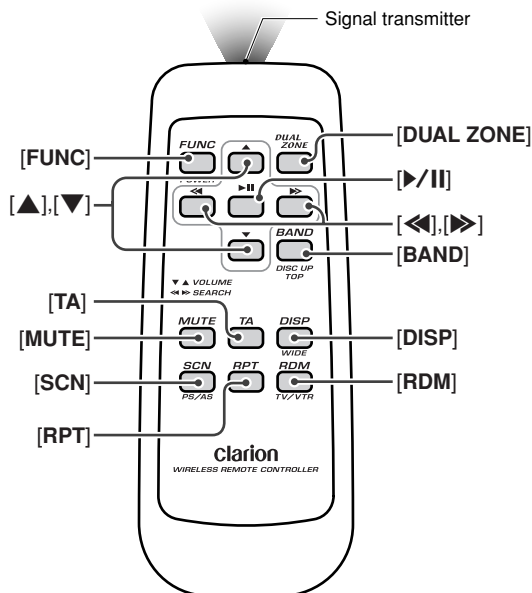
Signal transmitter

[FUNC]

[▲],[▼]

[TA]

[MUTE]

[SCN]

[RPT]

[DUAL ZONE]

[▶/II]

[◀◀],[▶▶]

[BAND]

[DISP]

[RDM]

FUNC

DUAL ZONE

POWER

◀◀

▶II

▶▶

BAND

DISC UP TOP

▼▲ VOLUME

◀◀ ▶▶ SEARCH

MUTE

TA

DISP

WIDE

SCN

PS/AS

RPT

RDM

TV/VTR

Clarion

WIRELESS REMOTE CONTROLLER